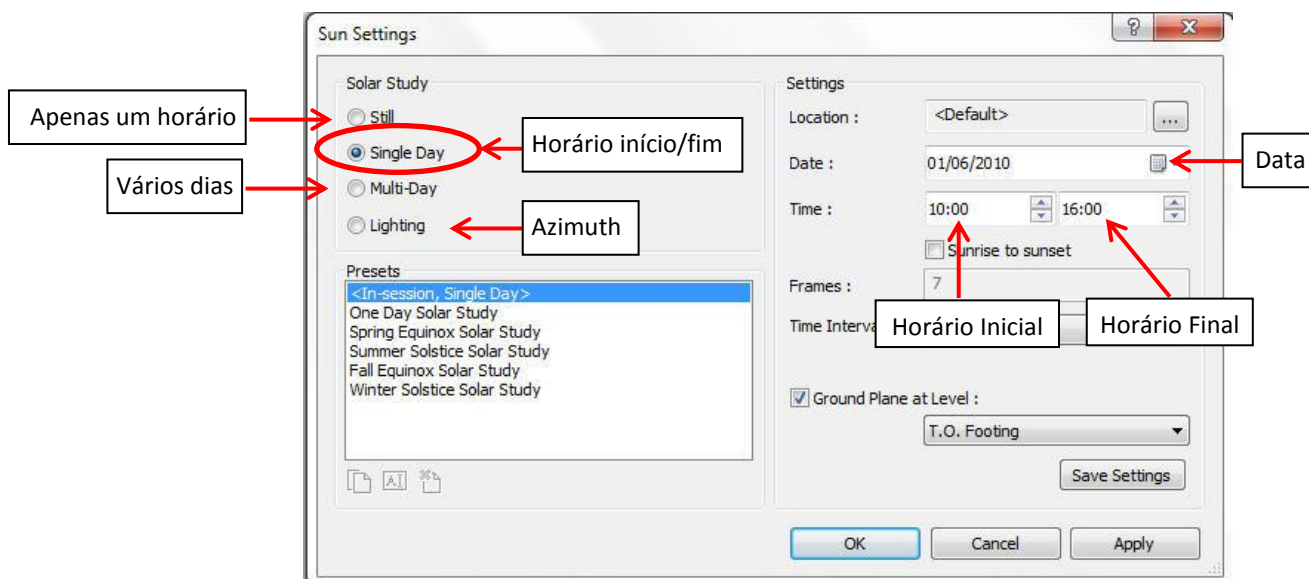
Sun Settings

?

X

Solar Study

Apenas um horário

Still

Single Day

Horário início/fim

Vários dias

Multi-Day

Lighting

Azimuth

Presets

<In-session, Single Day>
One Day Solar Study
Spring Equinox Solar Study
Summer Solstice Solar Study
Fall Equinox Solar Study
Winter Solstice Solar Study

Settings

Location :

<Default>

...

Date :

01/06/2010

Data

Time :

10:00

16:00

Sunrise to sunset

Frames :

7

Time Interva

Horário Inicial

Horário Final

Ground Plane at Level :

T.O. Footing

Save Settings

OK

Cancel

Apply